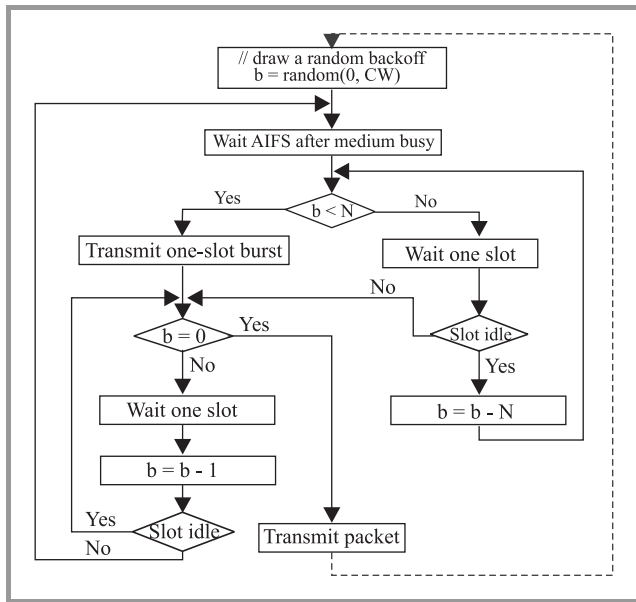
// draw a random backoff
b = random(0, CW)

Wait AIFS after medium busy

Yes

b < N

No

Transmit one-slot burst

Wait one slot

No

b = 0

Yes

Slot idle

No

Yes

Wait one slot

b = b - N

b = b - 1

Yes

Slot idle

No

Transmit packet